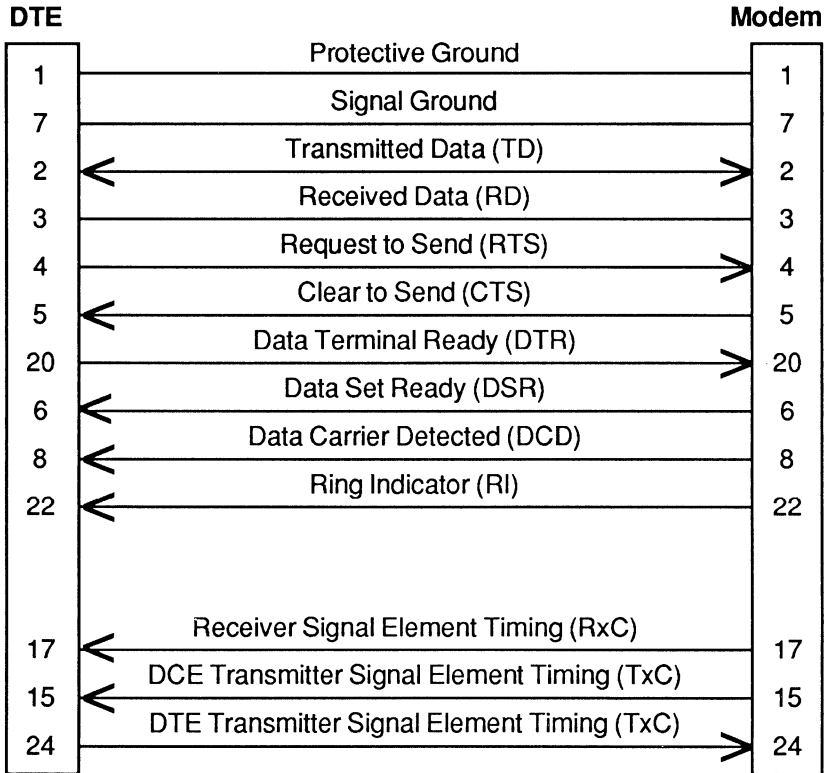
DTE

Modem

1 Protective Ground 1

7 Signal Ground 7

2 Transmitted Data (TD) 2

3 Received Data (RD) 3

4 Request to Send (RTS) 4

5 Clear to Send (CTS) 5

20 Data Terminal Ready (DTR) 20

6 Data Set Ready (DSR) 6

8 Data Carrier Detected (DCD) 8

22 Ring Indicator (RI) 22

17 Receiver Signal Element Timing (RxC) 17

15 DCE Transmitter Signal Element Timing (TxC) 15

24 DTE Transmitter Signal Element Timing (TxC) 24